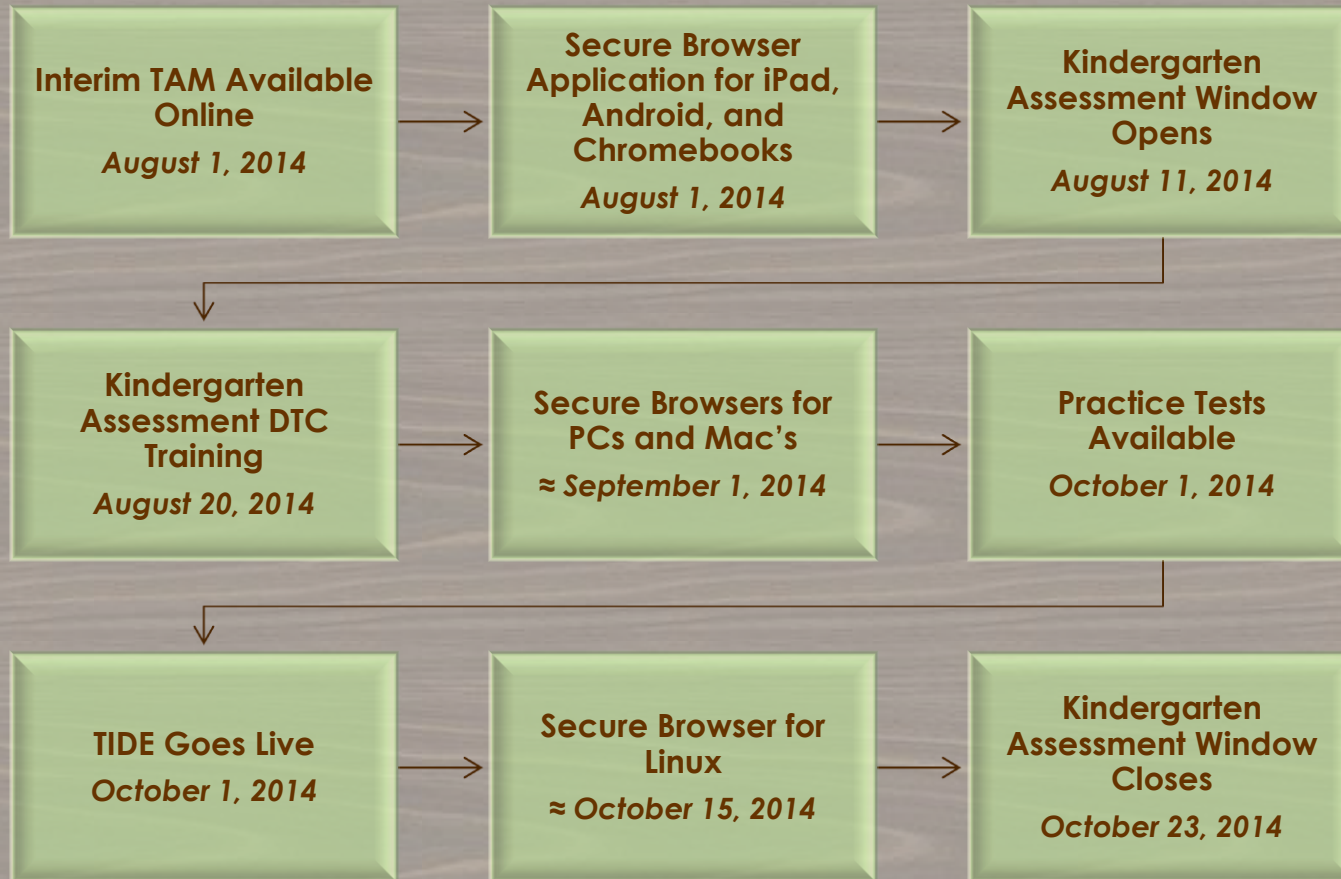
Interim TAM Available Online
August 1, 2014

Secure Browser Application for iPad, Android, and Chromebooks
August 1, 2014

Kindergarten Assessment Window Opens
August 11, 2014

Kindergarten Assessment DTC Training
August 20, 2014

Secure Browsers for PCs and Mac's
≈ September 1, 2014

Practice Tests Available
October 1, 2014

TIDE Goes Live
October 1, 2014

Secure Browser for Linux
≈ October 15, 2014

Kindergarten Assessment Window Closes
October 23, 2014